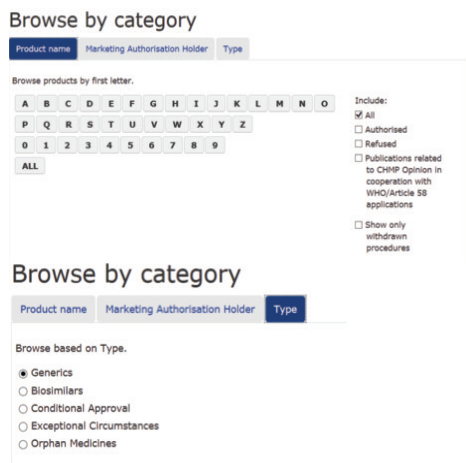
Browse by category

Product name | Marketing Authorisation Holder | Type

Browse products by first letter.

A B C D E F G H I J K L M N O
P Q R S T U V W X Y Z
0 1 2 3 4 5 6 7 8 9
ALL

Include:
☑ All
☐ Authorised
☐ Refused
☐ Publications related to CHMP Opinion in cooperation with WHO/Article 58 applications

☐ Show only withdrawn procedures

Browse by category

Product name | Marketing Authorisation Holder | Type

Browse based on Type.

◉ Generics
○ Biosimilars
○ Conditional Approval
○ Exceptional Circumstances
○ Orphan Medicines